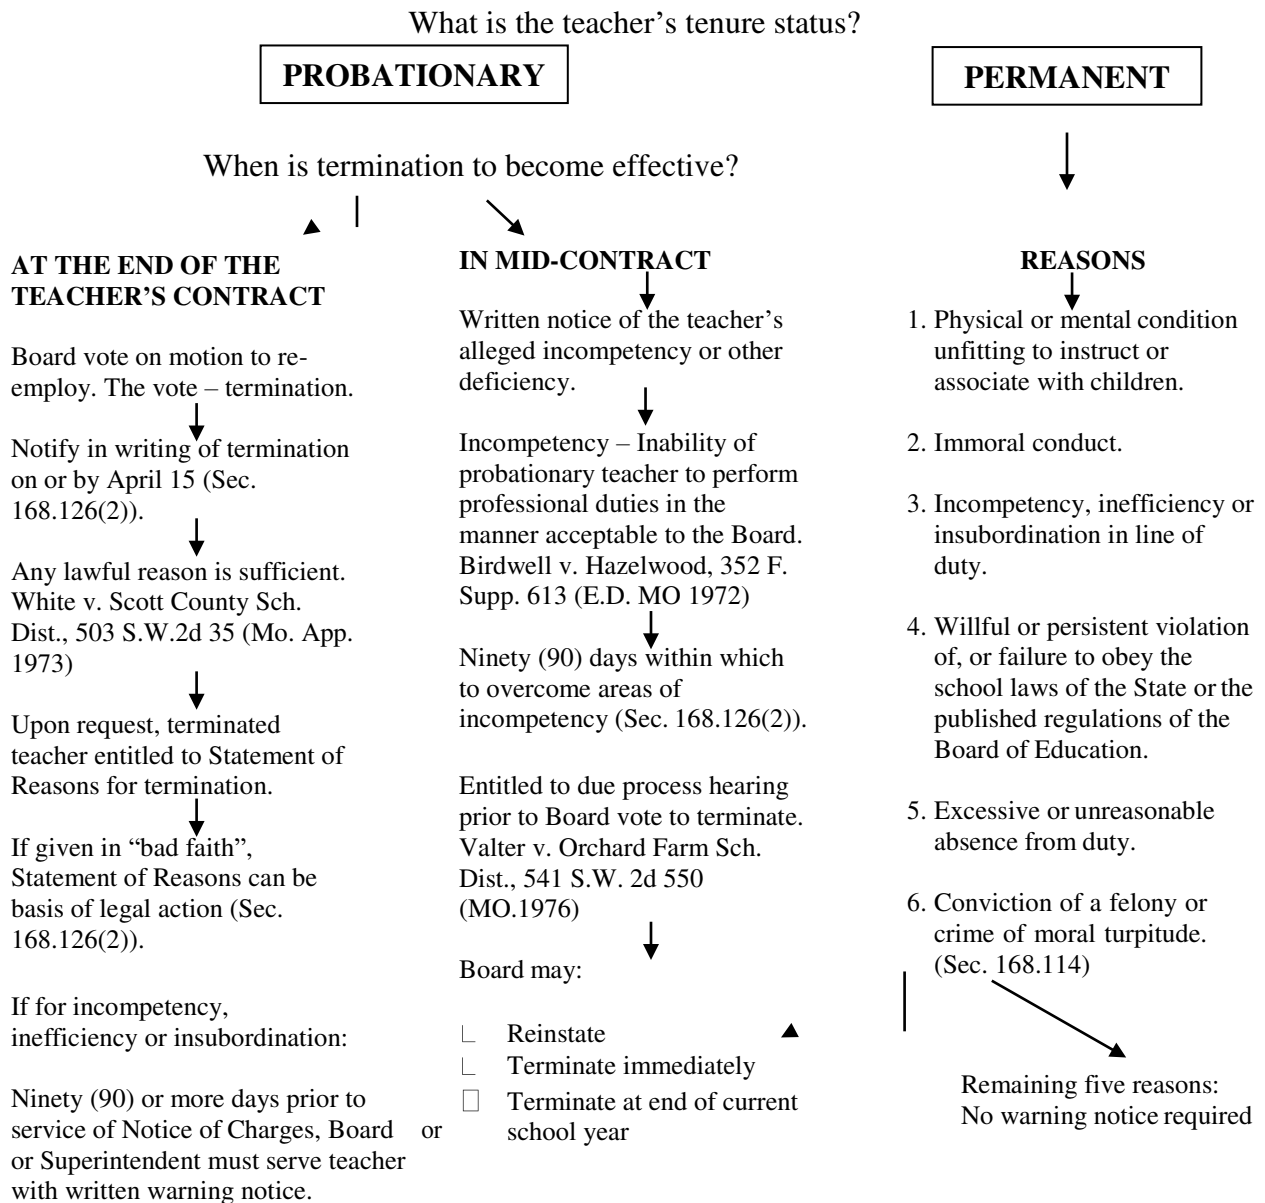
What is the teacher's tenure status?

PROBATIONARY

PERMANENT

When is termination to become effective?

AT THE END OF THE TEACHER'S CONTRACT

Board vote on motion to re-employ. The vote – termination.

Notify in writing of termination on or by April 15 (Sec. 168.126(2)).

Any lawful reason is sufficient. White v. Scott County Sch. Dist., 503 S.W.2d 35 (Mo. App. 1973)

Upon request, terminated teacher entitled to Statement of Reasons for termination.

If given in "bad faith", Statement of Reasons can be basis of legal action (Sec. 168.126(2)).

If for incompetency, inefficiency or insubordination:

Ninety (90) or more days prior to service of Notice of Charges, Board or or Superintendent must serve teacher with written warning notice.

IN MID-CONTRACT

Written notice of the teacher's alleged incompetency or other deficiency.

Incompetency – Inability of probationary teacher to perform professional duties in the manner acceptable to the Board. Birdwell v. Hazelwood, 352 F. Supp. 613 (E.D. MO 1972)

Ninety (90) days within which to overcome areas of incompetency (Sec. 168.126(2)).

Entitled to due process hearing prior to Board vote to terminate. Valter v. Orchard Farm Sch. Dist., 541 S.W. 2d 550 (MO.1976)

Board may:

Reinstate
Terminate immediately
Terminate at end of current school year

REASONS

1. Physical or mental condition unfitting to instruct or associate with children.

2. Immoral conduct.

3. Incompetency, inefficiency or insubordination in line of duty.

4. Willful or persistent violation of, or failure to obey the school laws of the State or the published regulations of the Board of Education.

5. Excessive or unreasonable absence from duty.

6. Conviction of a felony or crime of moral turpitude. (Sec. 168.114)

Remaining five reasons: No warning notice required